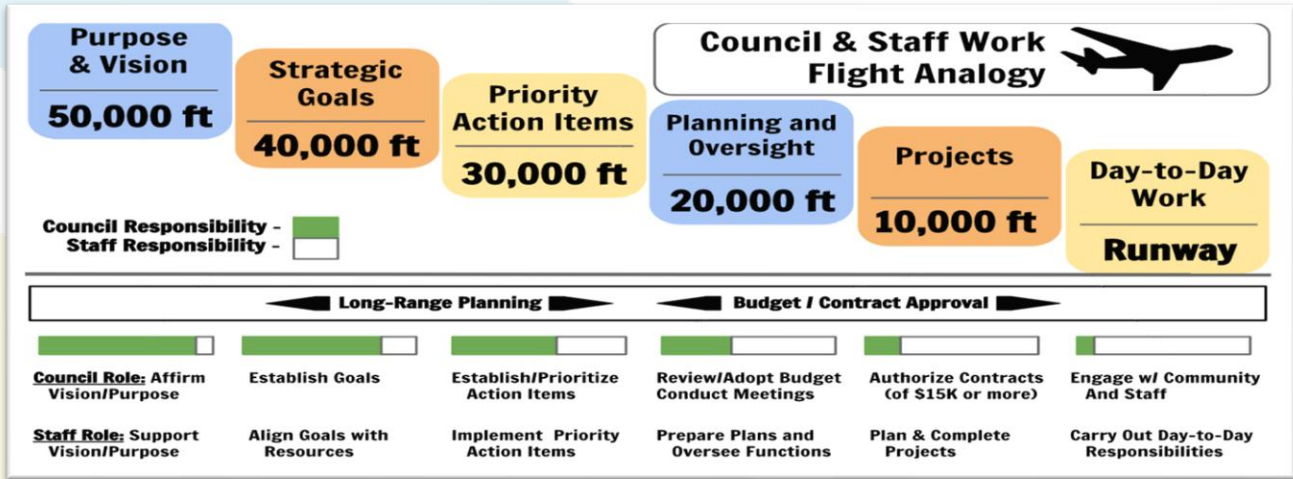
Purpose & Vision
50,000 ft

Strategic Goals
40,000 ft

Priority Action Items
30,000 ft

Council & Staff Work Flight Analogy

Planning and Oversight
20,000 ft

Projects
10,000 ft

Day-to-Day Work
Runway

Council Responsibility -
Staff Responsibility -

Long-Range Planning
Budget / Contract Approval

Council Role: Affirm Vision/Purpose
Establish Goals
Establish/Prioritize Action Items
Review/Adopt Budget Conduct Meetings
Authorize Contracts (of $15K or more)
Engage w/ Community And Staff

Staff Role: Support Vision/Purpose
Align Goals with Resources
Implement Priority Action Items
Prepare Plans and Oversee Functions
Plan & Complete Projects
Carry Out Day-to-Day Responsibilities